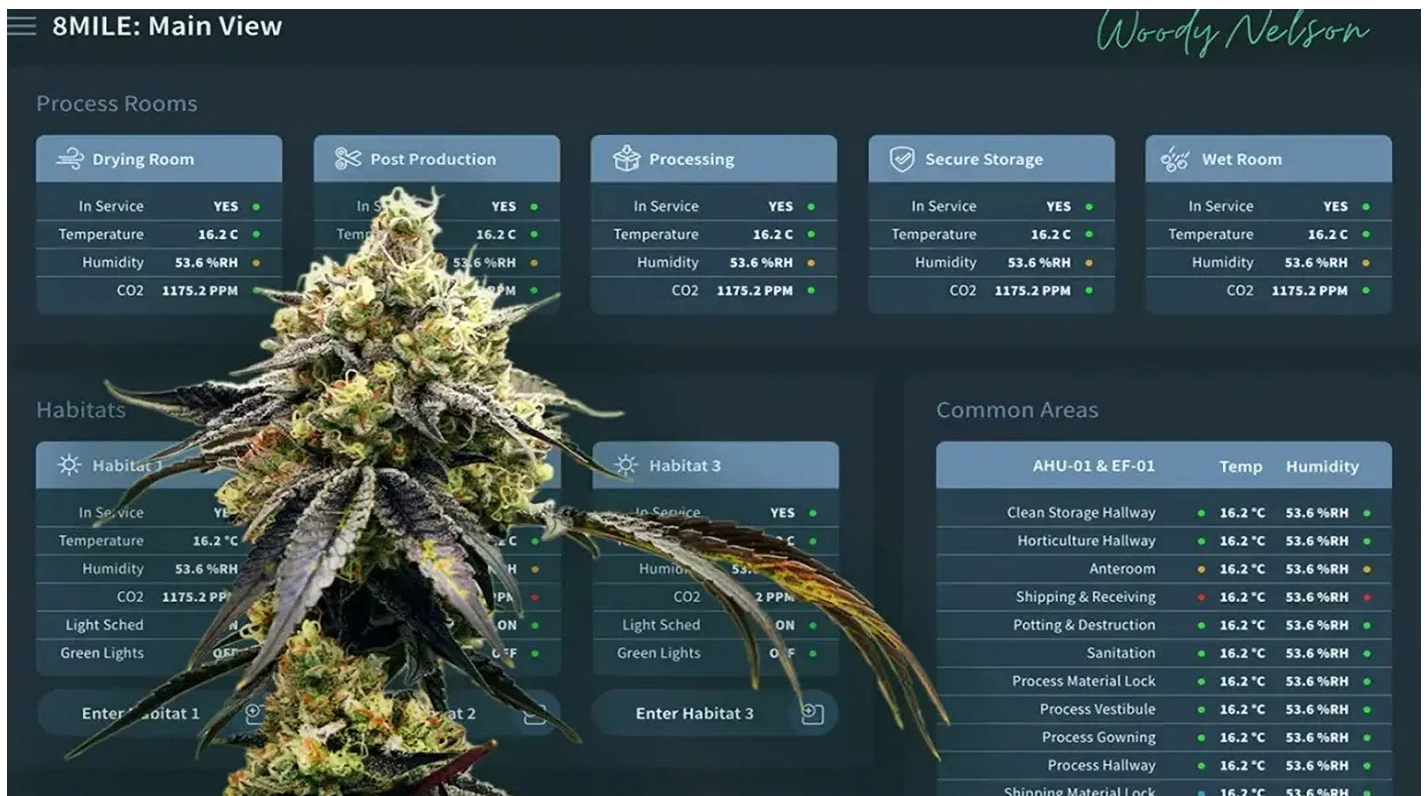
8MILE: Main View

Woody Nelson

Process Rooms

Drying Room
In Service YES
Temperature 16.2 C
Humidity 53.6 %RH
CO2 1175.2 PPM

Post Production
In S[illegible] YES
Temp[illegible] 16.2 C
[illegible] 53.6 %RH
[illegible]PM

Processing
In Service YES
Temperature 16.2 C
Humidity 53.6 %RH
CO2 1175.2 PPM

Secure Storage
In Service YES
Temperature 16.2 C
Humidity 53.6 %RH
CO2 1175.2 PPM

Wet Room
In Service YES
Temperature 16.2 C
Humidity 53.6 %RH
CO2 1175.2 PPM

Habitats

Habitat 1
In Service YE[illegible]
Temperature 16.2 °C
Humidity 53.6 %RH
CO2 1175.2 PP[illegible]
Light Sched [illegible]
Green Lights OFF

Enter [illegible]abitat 1

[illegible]C
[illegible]PM
ON
OFF

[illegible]at 2

Habitat 3
In Service YES
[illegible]C
Humid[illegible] 53.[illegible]
CO2 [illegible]2 PPM
Light Sched ON
Green Lights O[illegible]F

Enter Habitat 3

Common Areas

| AHU-01 & EF-01 | Temp | Humidity |
|---|---|---|
| Clean Storage Hallway | 16.2 °C | 53.6 %RH |
| Horticulture Hallway | 16.2 °C | 53.6 %RH |
| Anteroom | 16.2 °C | 53.6 %RH |
| Shipping & Receiving | 16.2 °C | 53.6 %RH |
| Potting & Destruction | 16.2 °C | 53.6 %RH |
| Sanitation | 16.2 °C | 53.6 %RH |
| Process Material Lock | 16.2 °C | 53.6 %RH |
| Process Vestibule | 16.2 °C | 53.6 %RH |
| Process Gowning | 16.2 °C | 53.6 %RH |
| Process Hallway | 16.2 °C | 53.6 %RH |
| Shipping Material Lock | 16.2 °C | 53.6 %RH |